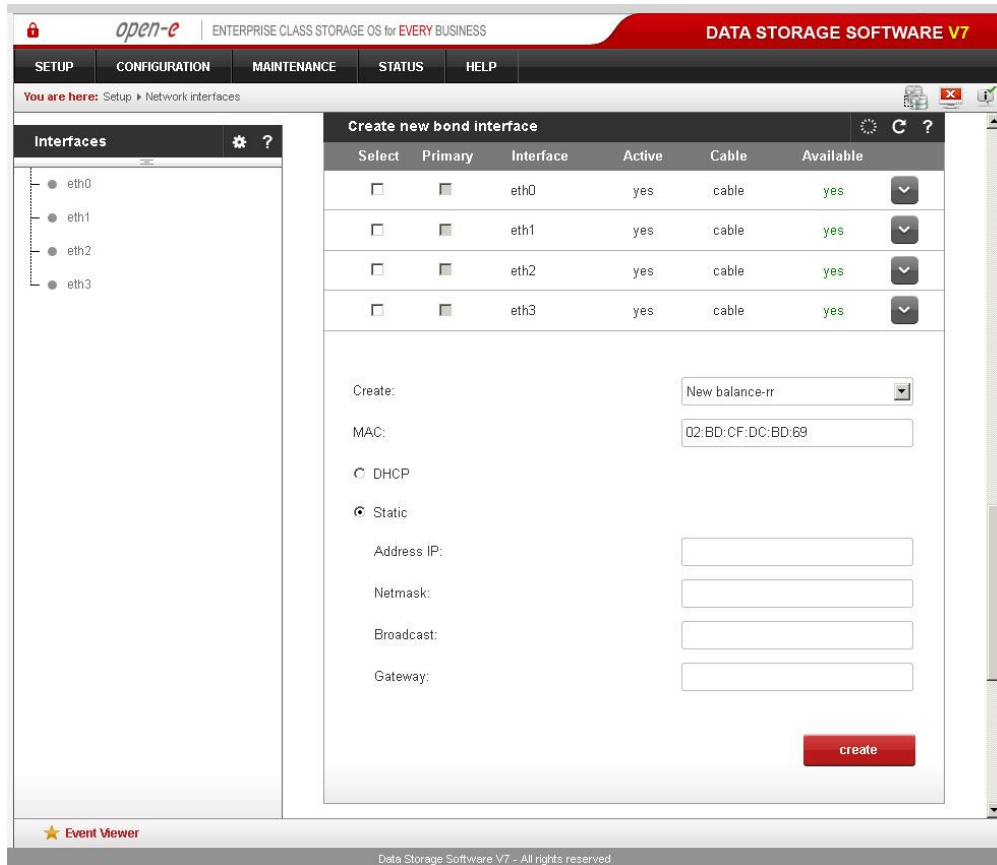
open-e | ENTERPRISE CLASS STORAGE OS for EVERY BUSINESS

DATA STORAGE SOFTWARE V7

SETUP CONFIGURATION MAINTENANCE STATUS HELP

You are here: Setup ▸ Network interfaces

Interfaces

eth0
eth1
eth2
eth3

Create new bond interface

| Select | Primary | Interface | Active | Cable | Available |
|---|---|---|---|---|---|
| | | eth0 | yes | cable | yes |
| | | eth1 | yes | cable | yes |
| | | eth2 | yes | cable | yes |
| | | eth3 | yes | cable | yes |

Create: New balance-rr

MAC: 02:BD:CF:DC:BD:69

DHCP

Static

Address IP:

Netmask:

Broadcast:

Gateway:

create

Event Viewer

Data Storage Software V7 - All rights reserved